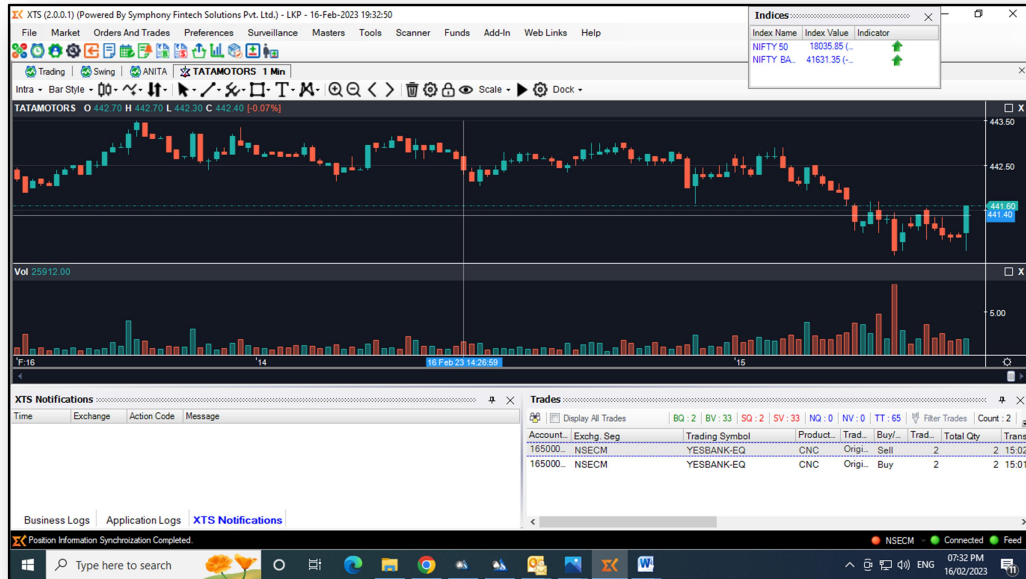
XTS (2.0.0.1) (Powered By Symphony Fintech Solutions Pvt. Ltd.) - LKP - 16-Feb-2023 19:32:50

File Market Orders And Trades Preferences Surveillance Masters Tools Scanner Funds Add-In Web Links Help

Indices

| Index Name | Index Value | Indicator |
|---|---|---|
| NIFTY 50 | 18035.85 (.. | |
| NIFTY BA.. | 41631.35 (-.. | |

Trading Swing ANITA TATAMOTORS 1 Min

Intra Bar Style Scale Dock

TATAMOTORS O 442.70 H 442.70 L 442.30 C 442.40 [-0.07%]

443.50
442.50
441.60
441.40

Vol 25912.00

5.00

F:16 14 16 Feb 23 14:26:59 15

XTS Notifications

| Time | Exchange | Action Code | Message |
|---|---|---|---|

Business Logs Application Logs XTS Notifications

Trades

Display All Trades BQ : 2 BV : 33 SQ : 2 SV : 33 NQ : 0 NV : 0 TT : 65 Filter Trades Count : 2

| Account... | Exchg. Seg | Trading Symbol | Product... | Trad... | Buy/... | Trad... | Total Qty | Trans |
|---|---|---|---|---|---|---|---|---|
| 165000... | NSECM | YESBANK-EQ | CNC | Origi... | Sell | 2 | 2 | 15:02 |
| 165000... | NSECM | YESBANK-EQ | CNC | Origi... | Buy | 2 | 2 | 15:01 |

Position Information Synchronization Completed.

NSECM Connected Feed

Type here to search

ENG 07:32 PM 16/02/2023 11